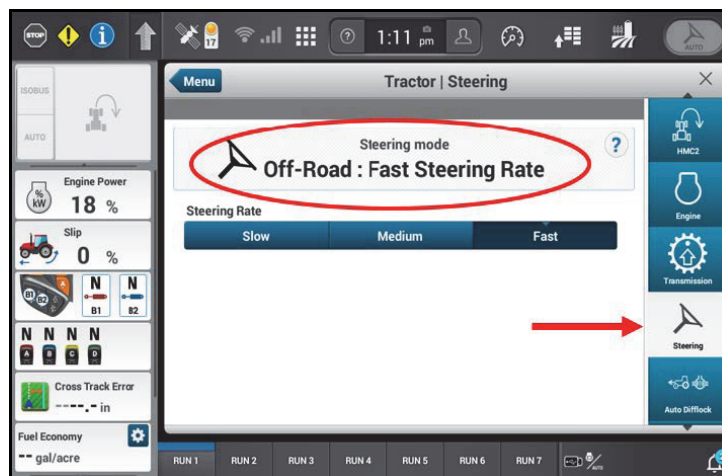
STOP

17

1:11 pm

AUTO

ISOBUS

AUTO

Menu

Tractor | Steering

×

Steering mode

?

Off-Road : Fast Steering Rate

Steering Rate

| Slow | Medium | Fast |
|---|---|---|

HMC2

Engine

Transmission

Steering

Auto Difflock

Engine Power

%
kW

18 %

Slip

0 %

B1 B2

N N

B1 B2

N N N N

A B C D

Cross Track Error

----.- in

Fuel Economy

-- gal/acre

RUN 1 RUN 2 RUN 3 RUN 4 RUN 5 RUN 6 RUN 7